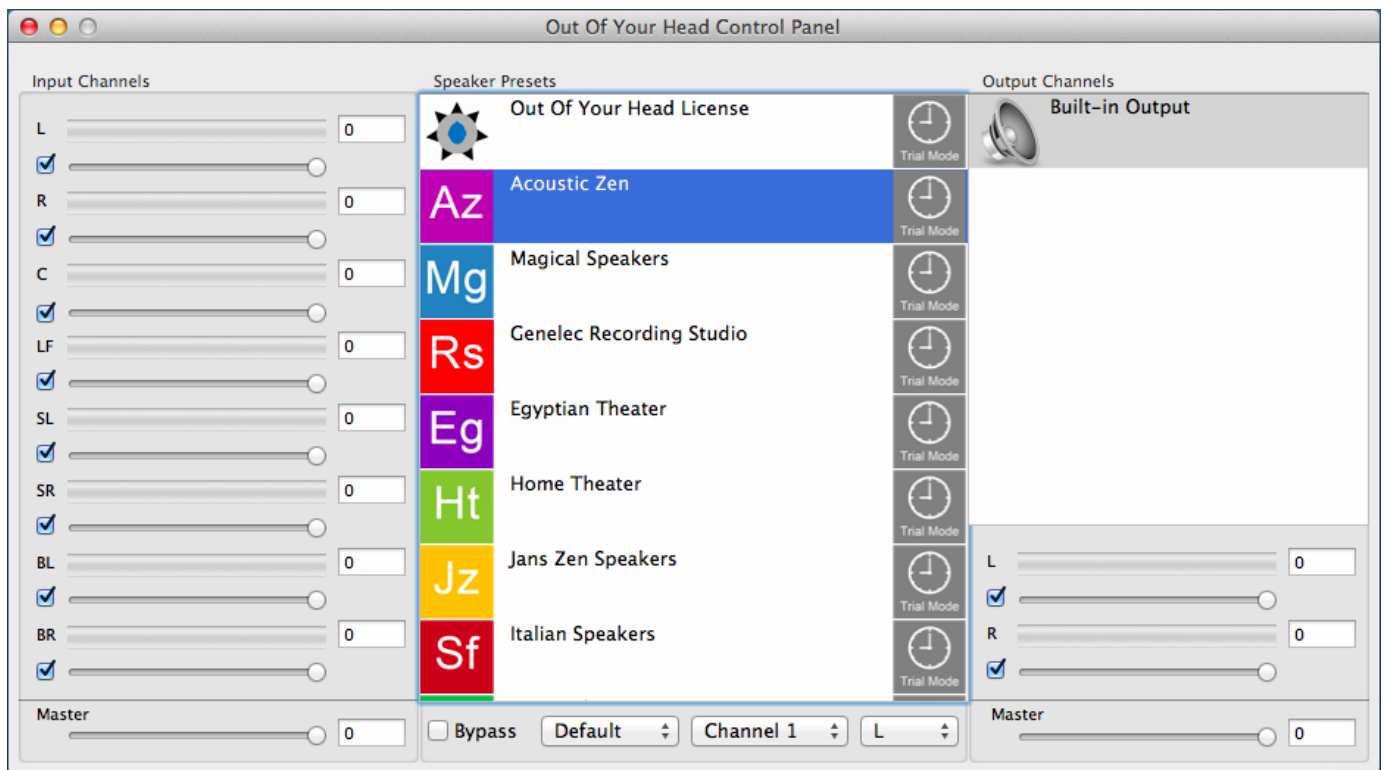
Out Of Your Head Control Panel

Input Channels

L 0

R 0

C 0

LF 0

SL 0

SR 0

BL 0

BR 0

Master 0

Speaker Presets

Out Of Your Head License Trial Mode

Az Acoustic Zen Trial Mode

Mg Magical Speakers Trial Mode

Rs Genelec Recording Studio Trial Mode

Eg Egyptian Theater Trial Mode

Ht Home Theater Trial Mode

Jz Jans Zen Speakers Trial Mode

Sf Italian Speakers Trial Mode

Bypass Default Channel 1 L

Output Channels

Built-in Output

L 0

R 0

Master 0